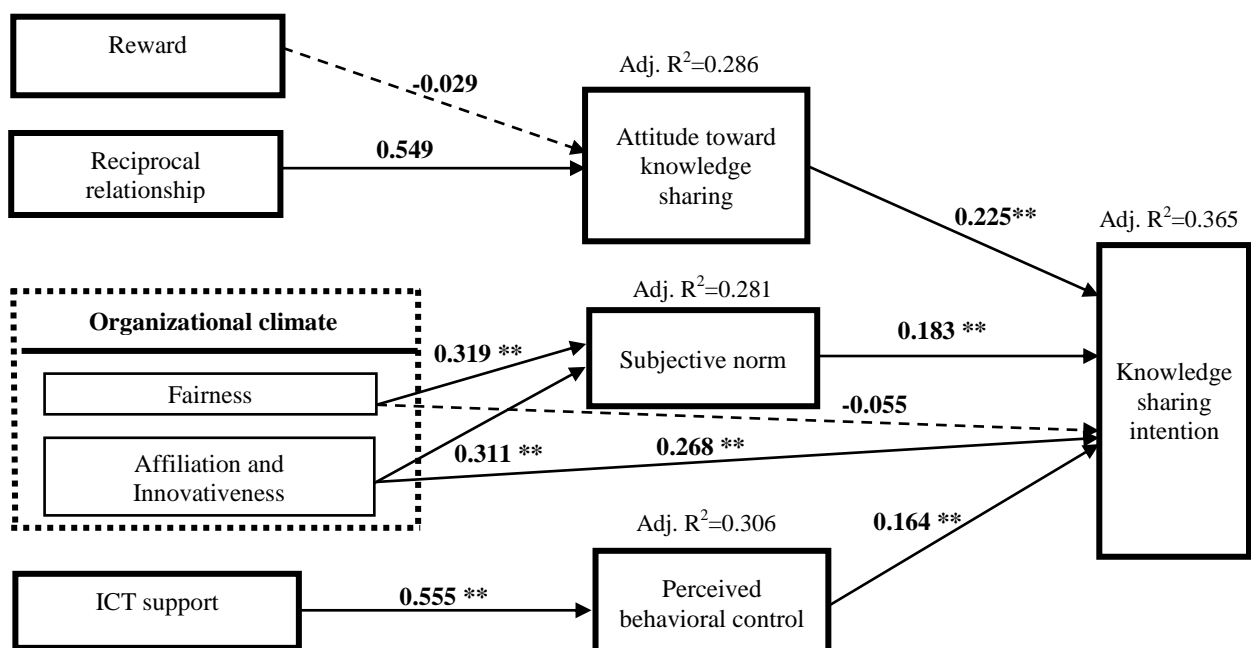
Reward

-0.029

Adj. $R^2$=0.286

Attitude toward knowledge sharing

Reciprocal relationship

0.549

0.225**

Adj. $R^2$=0.365

Organizational climate

Adj. $R^2$=0.281

0.319 **

Subjective norm

0.183 **

Fairness

-0.055

Knowledge sharing intention

Affiliation and Innovativeness

0.311 **

0.268 **

Adj. $R^2$=0.306

0.164 **

ICT support

0.555 **

Perceived behavioral control